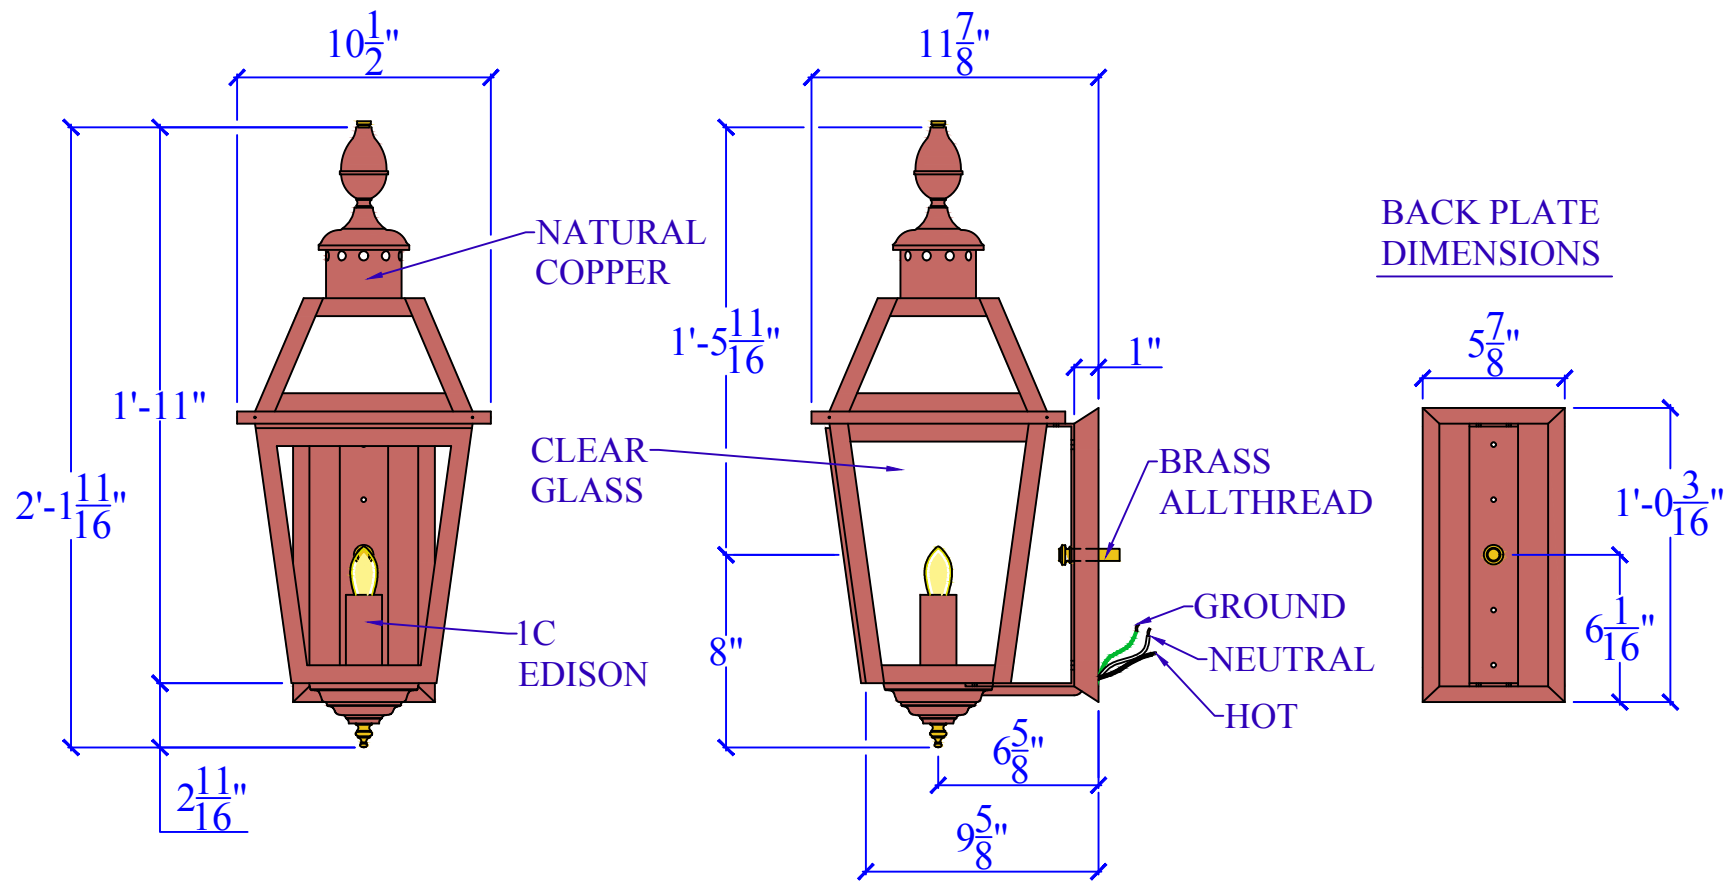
$10\frac{1}{2}$"

$11\frac{7}{8}$"

NATURAL COPPER

BACK PLATE DIMENSIONS

$1'-5\frac{11}{16}$"

1"

$5\frac{7}{8}$"

$1'-11$"

$2'-1\frac{11}{16}$"

CLEAR GLASS

BRASS ALLTHREAD

$1'-0\frac{3}{16}$"

GROUND

$6\frac{1}{16}$"

1C EDISON

8"

NEUTRAL

HOT

$6\frac{5}{8}$"

$2\frac{11}{16}$"

$9\frac{5}{8}$"